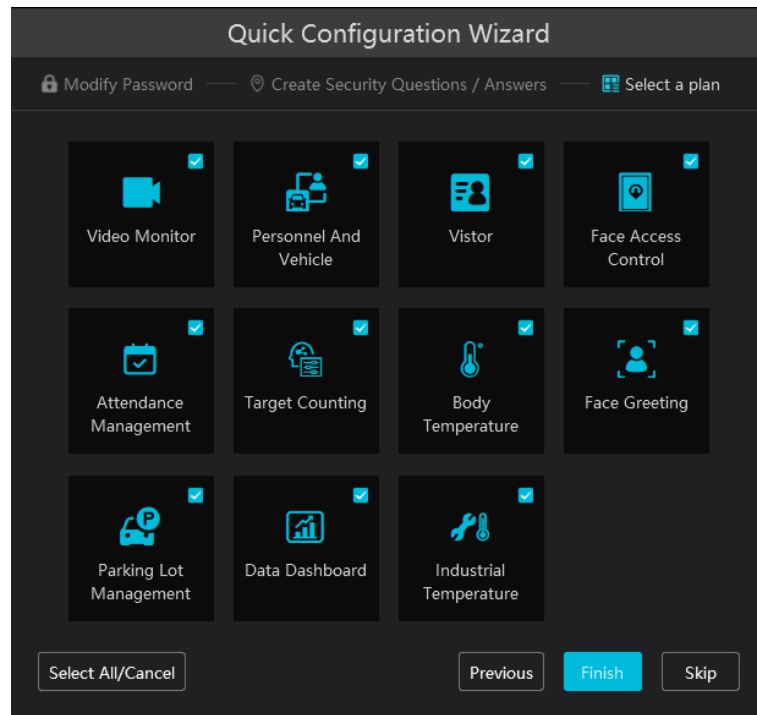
Quick Configuration Wizard

Modify Password — Create Security Questions / Answers — Select a plan

Video Monitor

Personnel And Vehicle

Vistor

Face Access Control

Attendance Management

Target Counting

Body Temperature

Face Greeting

Parking Lot Management

Data Dashboard

Industrial Temperature

Select All/Cancel

Previous

Finish

Skip